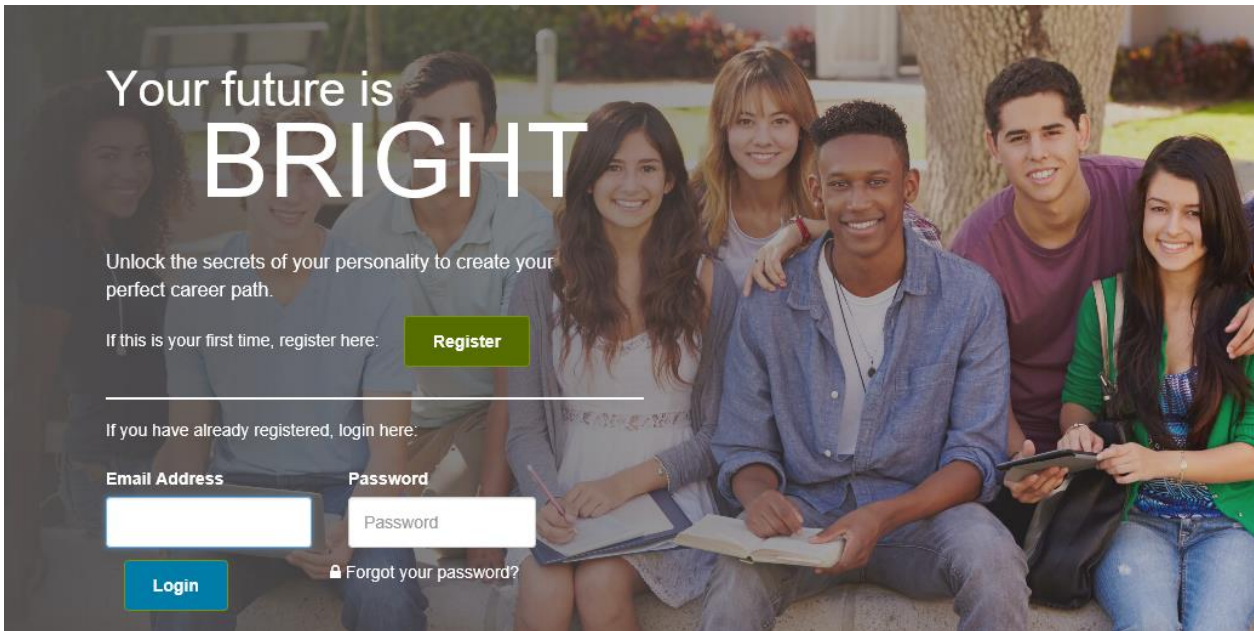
Your future is
BRIGHT

Unlock the secrets of your personality to create your perfect career path.

If this is your first time, register here: Register

If you have already registered, login here:

Email Address

Password

Password

Login

Forgot your password?